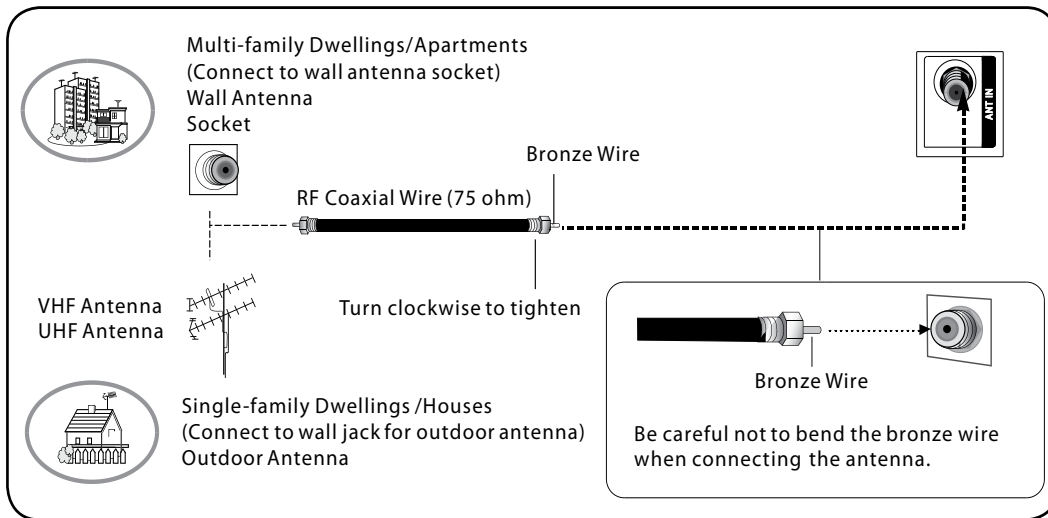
Multi-family Dwellings/Apartments
(Connect to wall antenna socket)
Wall Antenna
Socket

ANT IN

Bronze Wire

RF Coaxial Wire (75 ohm)

VHF Antenna
UHF Antenna

Turn clockwise to tighten

Bronze Wire

Single-family Dwellings /Houses
(Connect to wall jack for outdoor antenna)
Outdoor Antenna

Be careful not to bend the bronze wire when connecting the antenna.